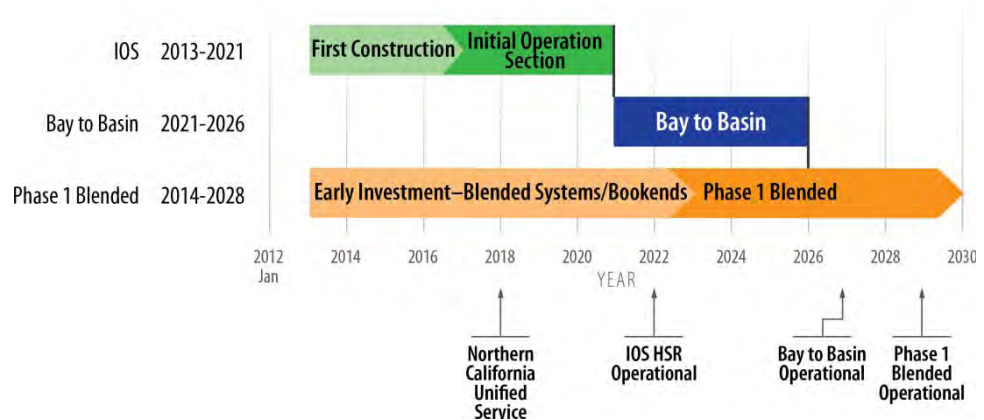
IOS 2013-2021
First Construction
Initial Operation Section

Bay to Basin 2021-2026
Bay to Basin

Phase 1 Blended 2014-2028
Early Investment–Blended Systems/Bookends
Phase 1 Blended

2012 Jan
2014
2016
2018
2020
2022
2024
2026
2028
2030
YEAR

Northern California Unified Service

IOS HSR Operational

Bay to Basin Operational

Phase 1 Blended Operational